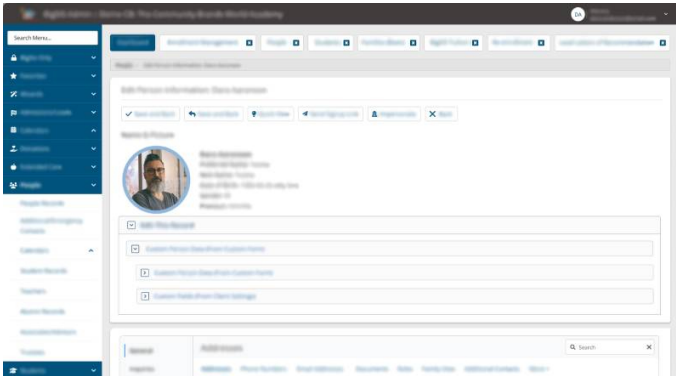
Search Menu...

DA

Edit Person Information: Dara Aaronson

Save and Back

Save and Back

Quick View

Send Signup Link

Impersonate

Back

Name & Picture

Edit This Record

Custom Person Data (From Custom Form)

Custom Person Data (From Custom Form)

Custom Fields (From Client Settings)

Search

Addresses